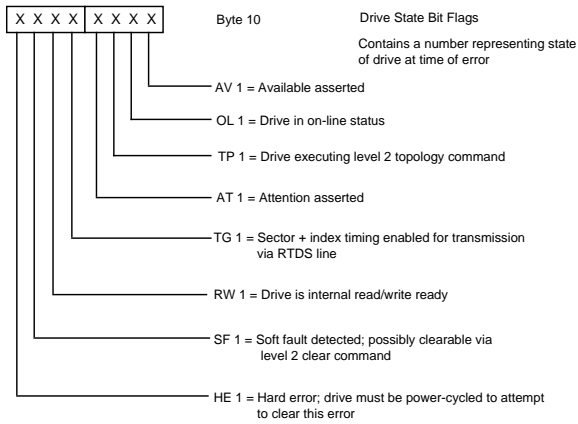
X X X X X X X X

Byte 10

Drive State Bit Flags

Contains a number representing state of drive at time of error

AV 1 = Available asserted

OL 1 = Drive in on-line status

TP 1 = Drive executing level 2 topology command

AT 1 = Attention asserted

TG 1 = Sector + index timing enabled for transmission via RTDS line

RW 1 = Drive is internal read/write ready

SF 1 = Soft fault detected; possibly clearable via level 2 clear command

HE 1 = Hard error; drive must be power-cycled to attempt to clear this error